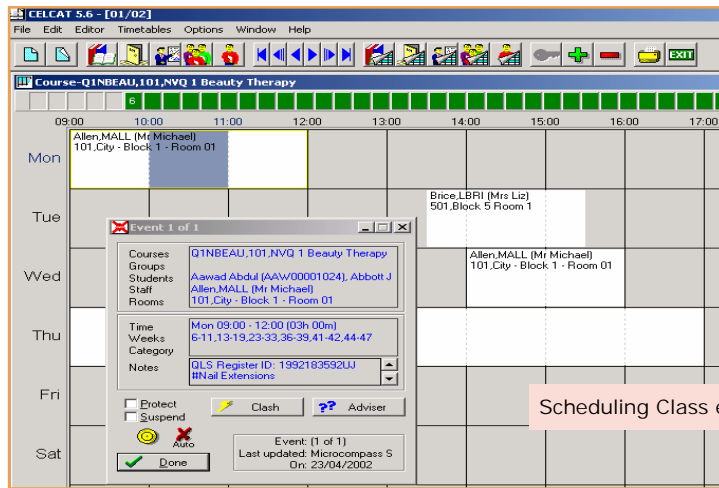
CELCAT 5.6 - [01/02]

File Edit Editor Timetables Options Window Help

EXIT

Course-Q1NBEAU,101,NVQ 1 Beauty Therapy

6

09:00 10:00 11:00 12:00 13:00 14:00 15:00 16:00 17:00

Mon

Allen,MALL (Mr Michael)
101,City - Block 1 - Room 01

Tue

Brice,LBRI (Mrs Liz)
501,Block 5 Room 1

Wed

Allen,MALL (Mr Michael)
101,City - Block 1 - Room 01

Thu

Fri

Sat

Event 1 of 1

Courses Q1NBEAU,101,NVQ 1 Beauty Therapy
Groups
Students Aawad Abdul (AAW00001024), Abbott J
Staff Allen,MALL (Mr Michael)
Rooms 101,City - Block 1 - Room 01

Time Mon 09:00 - 12:00 (03h 00m)
Weeks 6-11,13-19,23-33,36-39,41-42,44-47
Category

Notes QLS Register ID: 1992183592UJ
#Nail Extensions

Protect
Suspend

Clash

Adviser

Auto

Done

Event: (1 of 1)
Last updated: Microcompass S
On: 23/04/2002

Scheduling Class e